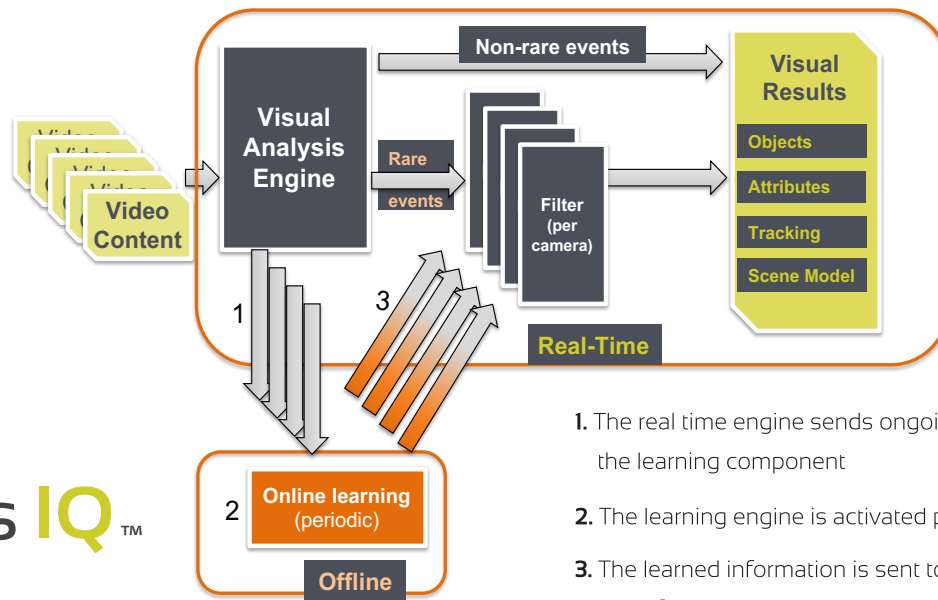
Video
Content

Visual Analysis Engine

Non-rare events

Rare events

Filter (per camera)

Visual Results

Objects

Attributes

Tracking

Scene Model

Real-Time

1

3

2

Online learning (periodic)

Offline

s IQ™

1. The real time engine sends ongoi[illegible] the learning component

2. The learning engine is activated p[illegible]

3. The learned information is sent to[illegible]